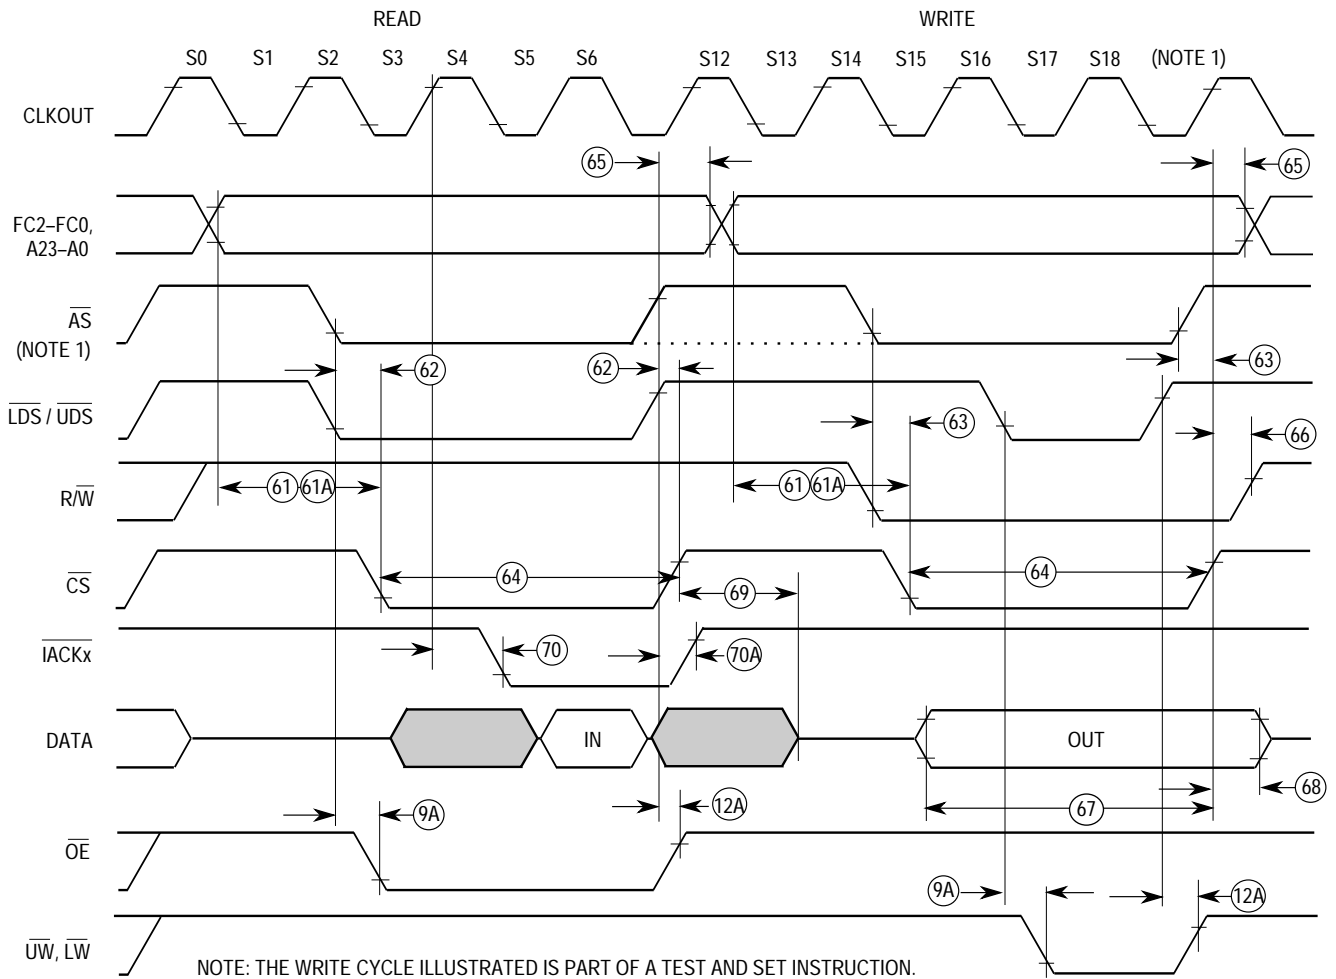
READ

WRITE

S0 S1 S2 S3 S4 S5 S6 S12 S13 S14 S15 S16 S17 S18 (NOTE 1)

CLKOUT

65 65

FC2–FC0, A23–A0

$\overline{AS}$ (NOTE 1)

62 62 63

$\overline{LDS}$ / $\overline{UDS}$

63 66

R/$\overline{W}$

61 61A 61 61A

$\overline{CS}$

64 69 64

$\overline{IACKx}$

70 70A

DATA

IN

OUT

68

9A 12A 67

$\overline{OE}$

9A 12A

$\overline{UW}$, $\overline{LW}$

NOTE: THE WRITE CYCLE ILLUSTRATED IS PART OF A TEST AND SET INSTRUCTION.